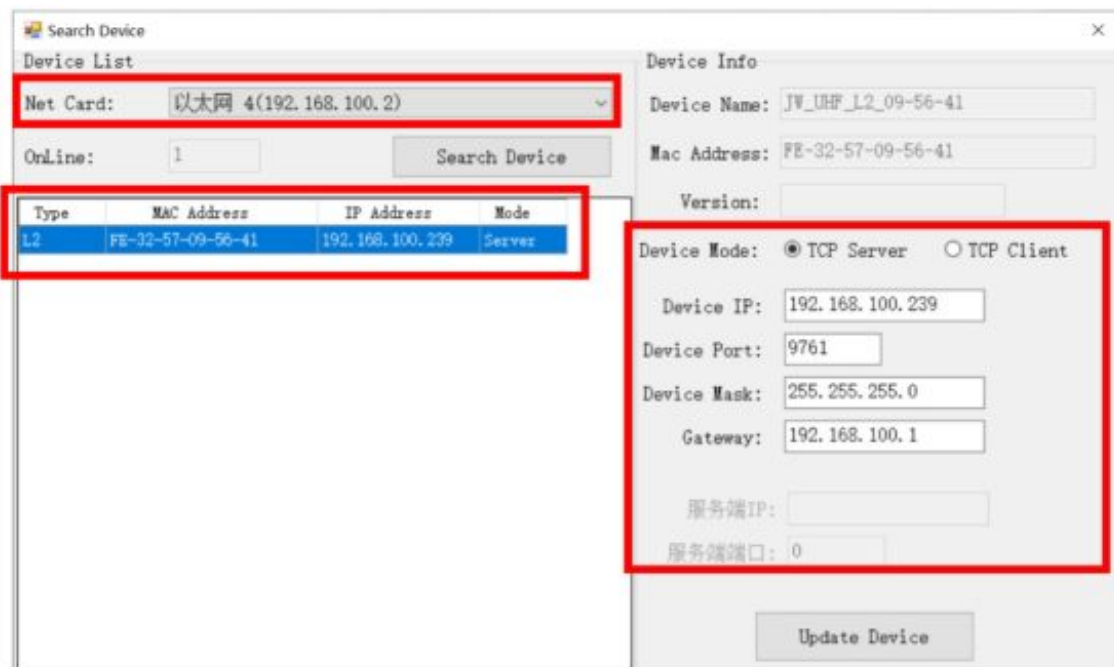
Search Device
×

Device List

Net Card: 以太网 4(192.168.100.2)

OnLine: 1

Search Device

| Type | MAC Address | IP Address | Mode |
|---|---|---|---|
| L2 | FE-32-57-09-56-41 | 192.168.100.239 | Server |

Device Info

Device Name: JW_UHF_L2_09-56-41

Mac Address: FE-32-57-09-56-41

Version:

Device Mode: TCP Server TCP Client

Device IP: 192.168.100.239

Device Port: 9761

Device Mask: 255.255.255.0

Gateway: 192.168.100.1

服务端IP:

服务端端口: 0

Update Device